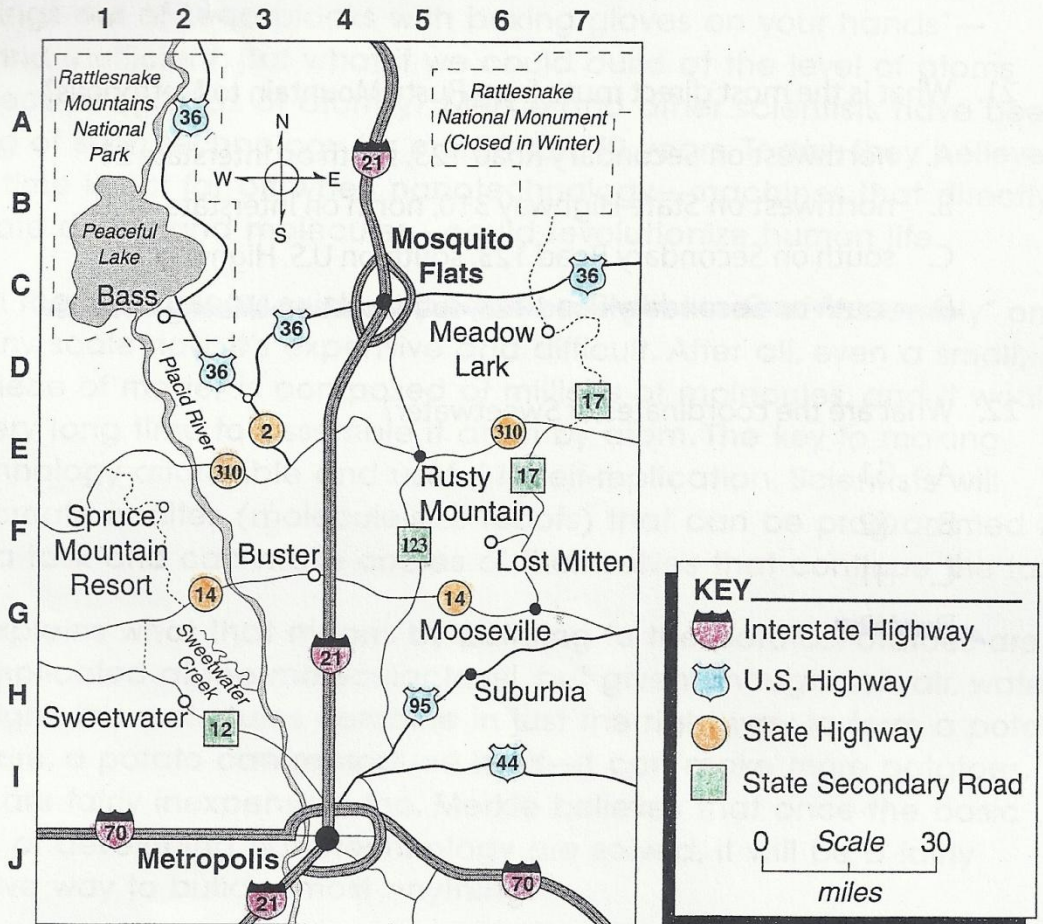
1 2 3 4 5 6 7

A
B
C
D
E
F
G
H
I
J

Rattlesnake Mountains National Park

36

N
W E
S

21

Rattlesnake National Monument (Closed in Winter)

Peaceful Lake

Bass

Mosquito Flats

36

36

Meadow Lark

36

Placid River

17

2

310

310

Rusty Mountain

17

Spruce Mountain Resort

Buster

123

Lost Mitten

14

14

Mooseville

21

Sweetwater Creek

Suburbia

95

Sweetwater

12

44

70

Metropolis

70

21

KEY
Interstate Highway
U.S. Highway
State Highway
State Secondary Road

0 Scale 30
miles